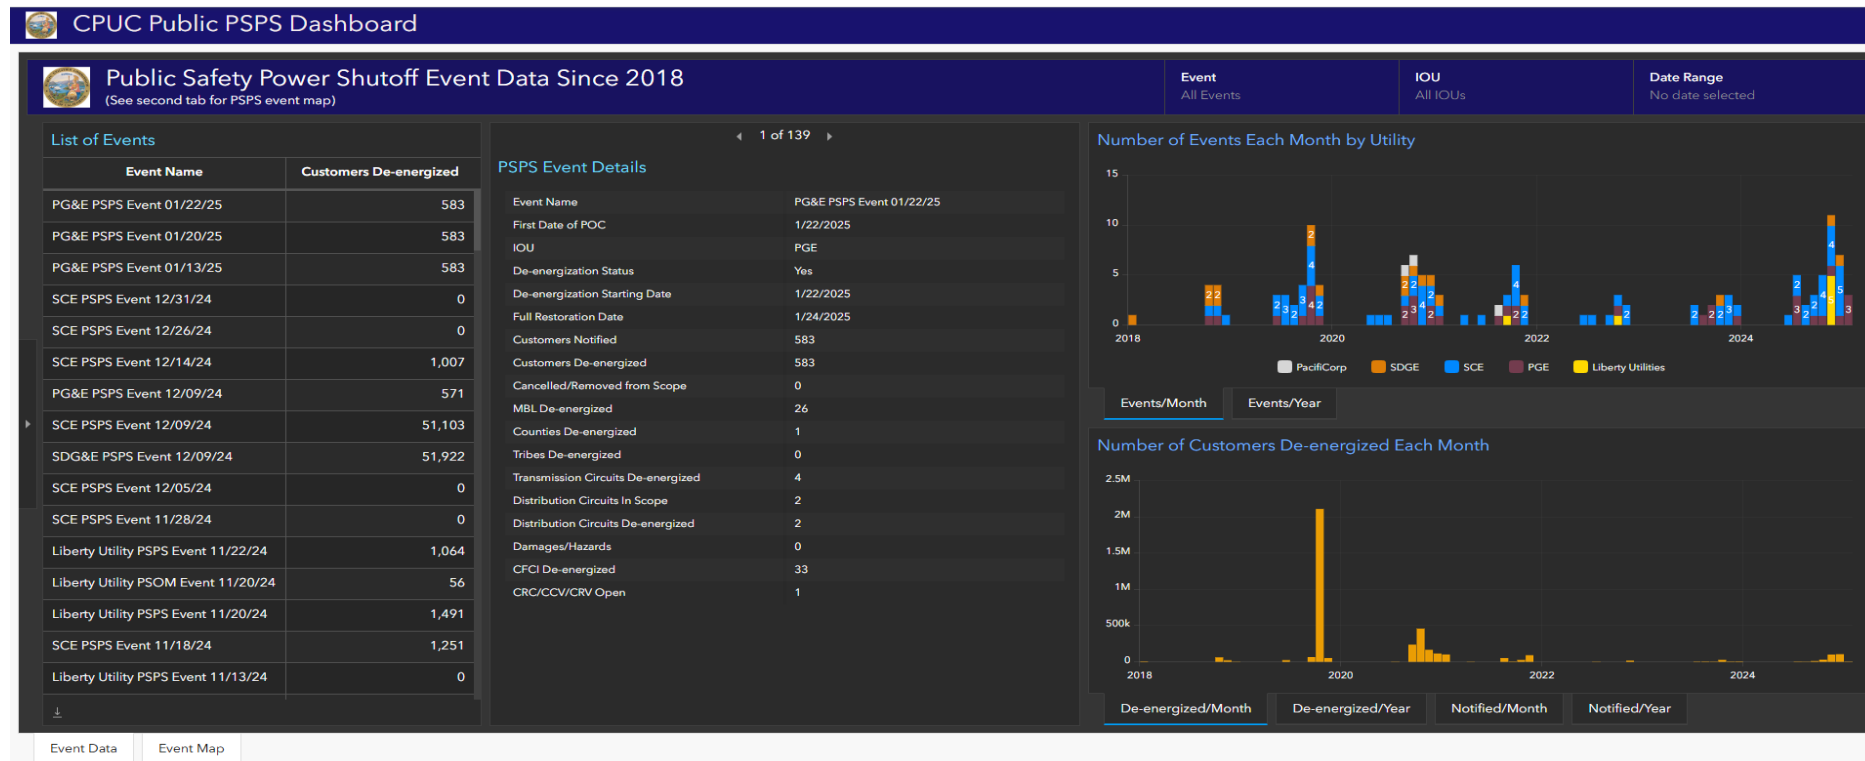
CPUC Public PSPS Dashboard

Public Safety Power Shutoff Event Data Since 2018
(See second tab for PSPS event map)

Event
All Events

IOU
All IOUs

Date Range
No date selected

List of Events

| Event Name | Customers De-energized |
|---|---|
| PG&E PSPS Event 01/22/25 | 583 |
| PG&E PSPS Event 01/20/25 | 583 |
| PG&E PSPS Event 01/13/25 | 583 |
| SCE PSPS Event 12/31/24 | 0 |
| SCE PSPS Event 12/26/24 | 0 |
| SCE PSPS Event 12/14/24 | 1,007 |
| PG&E PSPS Event 12/09/24 | 571 |
| SCE PSPS Event 12/09/24 | 51,103 |
| SDG&E PSPS Event 12/09/24 | 51,922 |
| SCE PSPS Event 12/05/24 | 0 |
| SCE PSPS Event 11/28/24 | 0 |
| Liberty Utility PSPS Event 11/22/24 | 1,064 |
| Liberty Utility PSOM Event 11/20/24 | 56 |
| Liberty Utility PSPS Event 11/20/24 | 1,491 |
| SCE PSPS Event 11/18/24 | 1,251 |
| Liberty Utility PSPS Event 11/13/24 | 0 |

1 of 139

PSPS Event Details

| | |
|---|---|
| Event Name | PG&E PSPS Event 01/22/25 |
| First Date of POC | 1/22/2025 |
| IOU | PGE |
| De-energization Status | Yes |
| De-energization Starting Date | 1/22/2025 |
| Full Restoration Date | 1/24/2025 |
| Customers Notified | 583 |
| Customers De-energized | 583 |
| Cancelled/Removed from Scope | 0 |
| MBL De-energized | 26 |
| Counties De-energized | 1 |
| Tribes De-energized | 0 |
| Transmission Circuits De-energized | 4 |
| Distribution Circuits In Scope | 2 |
| Distribution Circuits De-energized | 2 |
| Damages/Hazards | 0 |
| CFCI De-energized | 33 |
| CRC/CCV/CRV Open | 1 |

Number of Events Each Month by Utility

15
10
5
0
2018
2020
2022
2024

PacifiCorp SDGE SCE PGE Liberty Utilities

Events/Month Events/Year

Number of Customers De-energized Each Month

2.5M
2M
1.5M
1M
500k
0
2018
2020
2022
2024

De-energized/Month De-energized/Year Notified/Month Notified/Year

Event Data Event Map